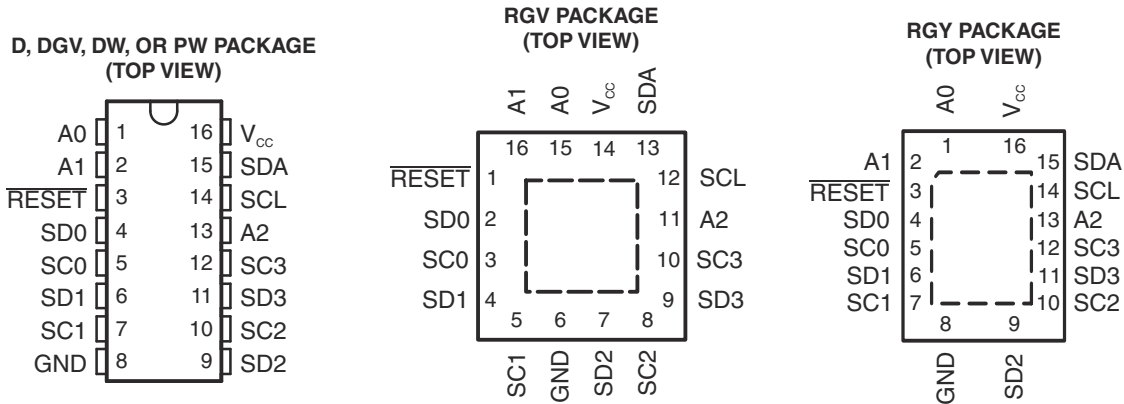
D, DGV, DW, OR PW PACKAGE
(TOP VIEW)

| | | | |
|---|---|---|---|
| A0 | 1 | 16 | $V_{CC}$ |
| A1 | 2 | 15 | SDA |
| $\overline{\text{RESET}}$ | 3 | 14 | SCL |
| SD0 | 4 | 13 | A2 |
| SC0 | 5 | 12 | SC3 |
| SD1 | 6 | 11 | SD3 |
| SC1 | 7 | 10 | SC2 |
| GND | 8 | 9 | SD2 |

RGV PACKAGE
(TOP VIEW)

A1 A0 $V_{CC}$ SDA
16 15 14 13
$\overline{\text{RESET}}$ 1 12 SCL
SD0 2 11 A2
SC0 3 10 SC3
SD1 4 9 SD3
5 6 7 8
SC1 GND SD2 SC2

RGY PACKAGE
(TOP VIEW)

A0 $V_{CC}$
1 16
A1 2 15 SDA
$\overline{\text{RESET}}$ 3 14 SCL
SD0 4 13 A2
SC0 5 12 SC3
SD1 6 11 SD3
SC1 7 10 SC2
8 9
GND SD2